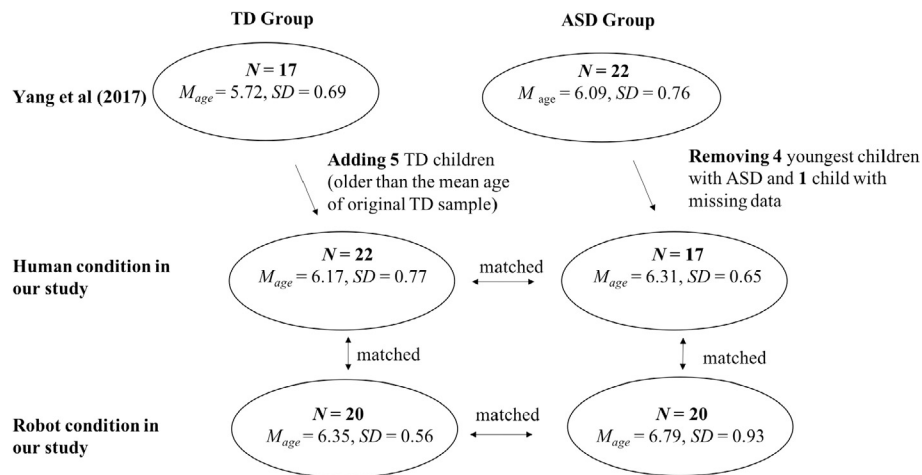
TD Group

ASD Group

Yang et al (2017)

$N = 17$
$M_{age} = 5.72$, $SD = 0.69$

$N = 22$
$M_{age} = 6.09$, $SD = 0.76$

Adding 5 TD children (older than the mean age of original TD sample)

Removing 4 youngest children with ASD and 1 child with missing data

Human condition in our study

$N = 22$
$M_{age} = 6.17$, $SD = 0.77$

matched

$N = 17$
$M_{age} = 6.31$, $SD = 0.65$

matched

matched

Robot condition in our study

$N = 20$
$M_{age} = 6.35$, $SD = 0.56$

matched

$N = 20$
$M_{age} = 6.79$, $SD = 0.93$